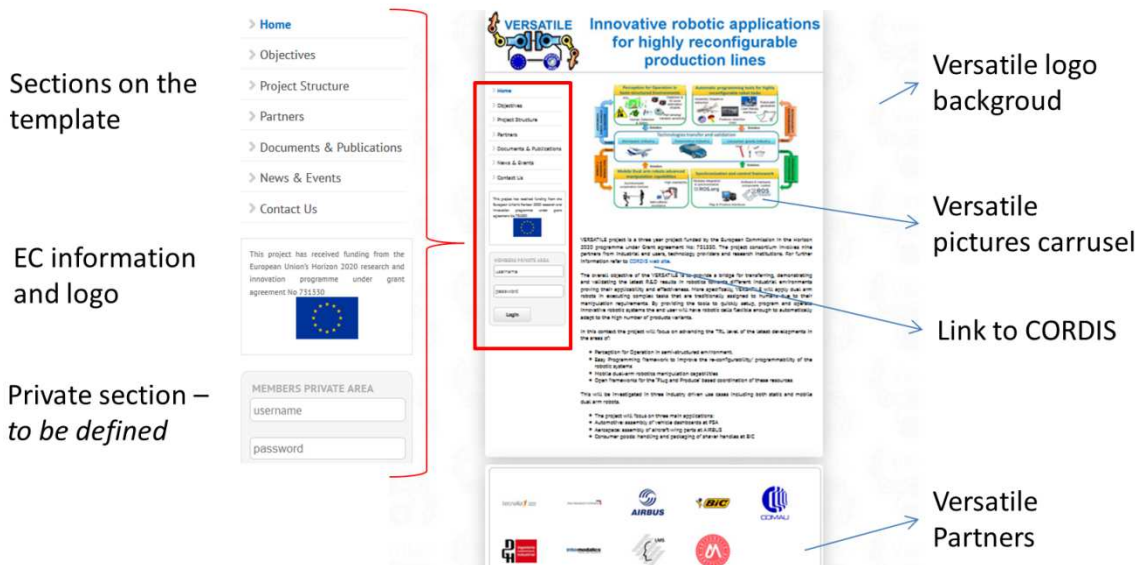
Sections on the template

EC information and logo

Private section – *to be defined*

Home
Objectives
Project Structure
Partners
Documents & Publications
News & Events
Contact Us

This project has received funding from the European Union's Horizon 2020 research and innovation programme under grant agreement No 731330

MEMBERS PRIVATE AREA
username
password

VERSATILE

Innovative robotic applications for highly reconfigurable production lines

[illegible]

Login

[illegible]

AIRBUS
BIC
COMAU

Versatile logo backgroud

Versatile pictures carrusel

Link to CORDIS

Versatile Partners